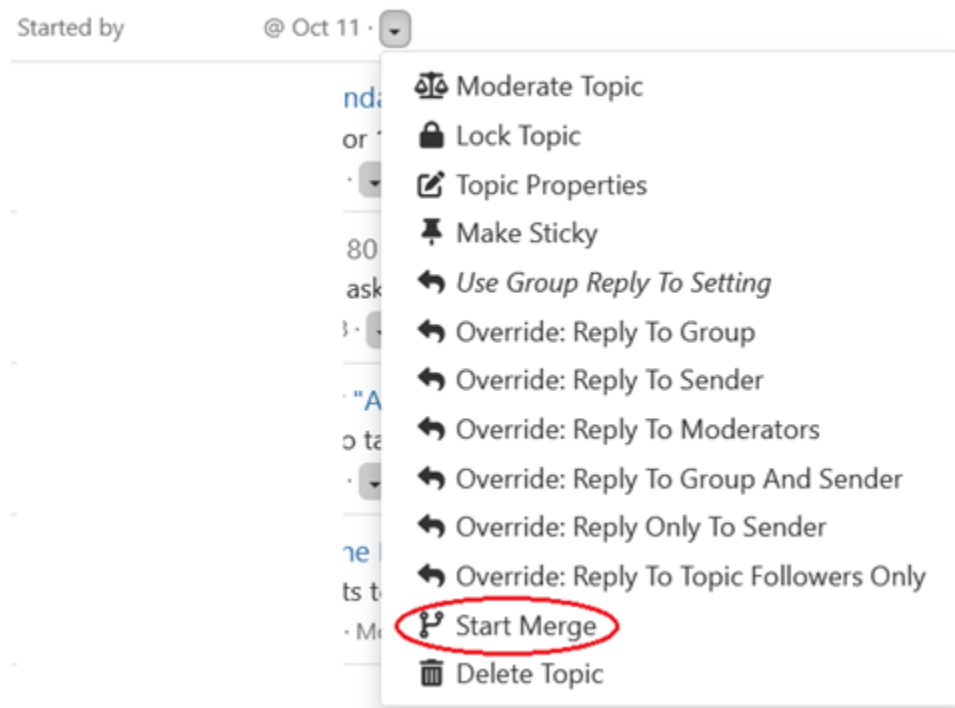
Started by @ Oct 11 ·

nda
or
80
ask
"A
o ta
ne
ts t
· Mo

Moderate Topic
Lock Topic
Topic Properties
Make Sticky
*Use Group Reply To Setting*
Override: Reply To Group
Override: Reply To Sender
Override: Reply To Moderators
Override: Reply To Group And Sender
Override: Reply Only To Sender
Override: Reply To Topic Followers Only
Start Merge
Delete Topic